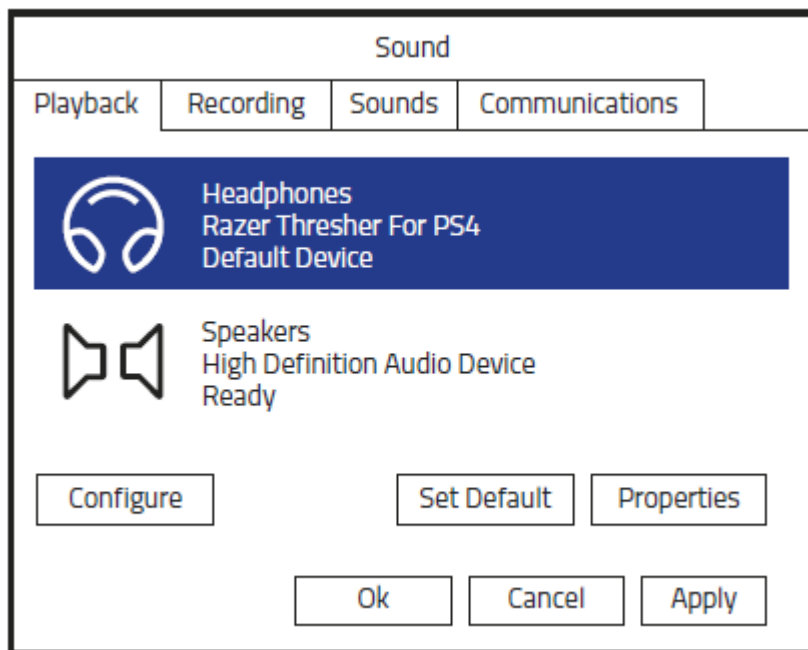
Sound

Playback | Recording | Sounds | Communications

Headphones
Razer Thresher For PS4
Default Device

Speakers
High Definition Audio Device
Ready

Configure | Set Default | Properties

Ok | Cancel | Apply